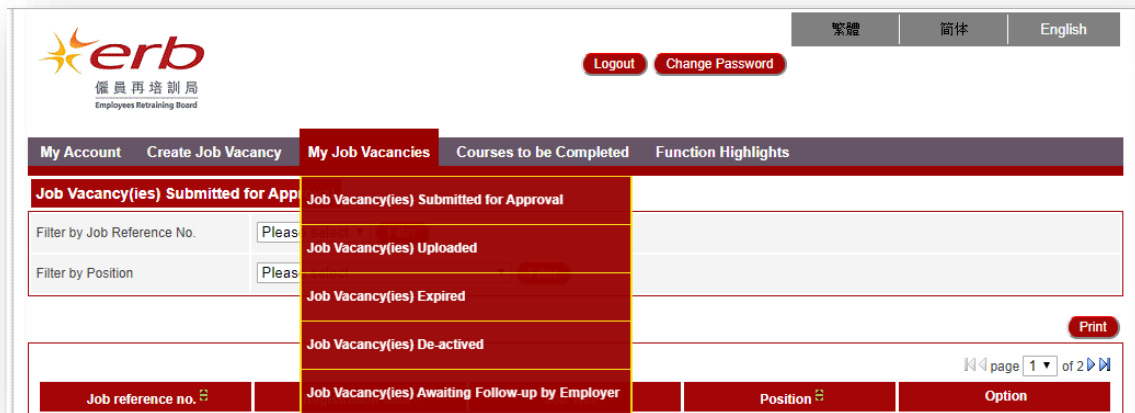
繁體 簡体 English

erb
僱員再培訓局
Employees Retraining Board

Logout Change Password

My Account Create Job Vacancy My Job Vacancies Courses to be Completed Function Highlights

Job Vacancy(ies) Submitted for Appr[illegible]

Job Vacancy(ies) Submitted for Approval
Job Vacancy(ies) Uploaded
Job Vacancy(ies) Expired
Job Vacancy(ies) De-actived
Job Vacancy(ies) Awaiting Follow-up by Employer

Filter by Job Reference No. Pleas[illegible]
Filter by Position Pleas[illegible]

Print

page 1 of 2

| Job reference no. | | | Position | Option |
|---|---|---|---|---|